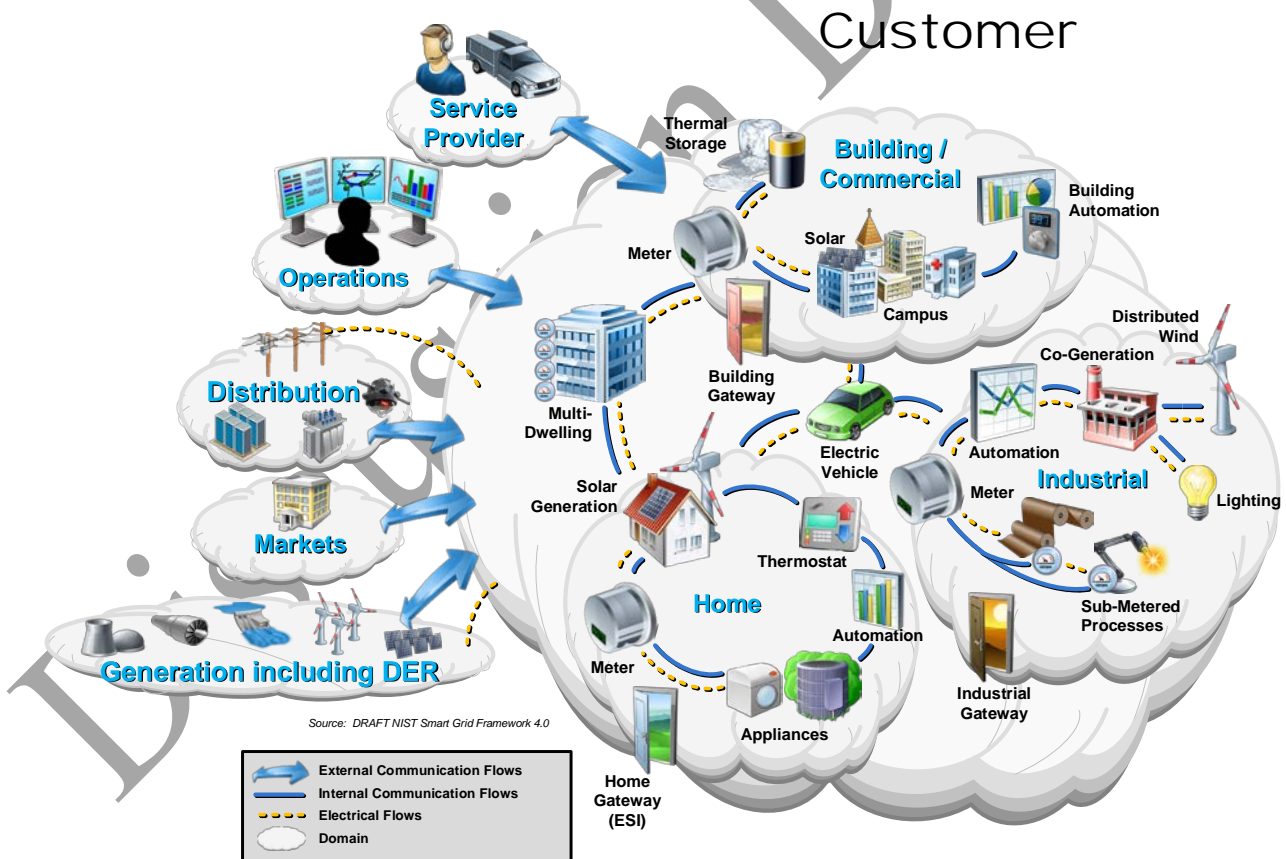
Customer

Service Provider

Operations

Distribution

Markets

Generation including DER

Thermal Storage

Building / Commercial

Building Automation

Meter

Solar

Campus

Multi-Dwelling

Building Gateway

Distributed Wind

Co-Generation

Electric Vehicle

Automation

Industrial

Lighting

Meter

Solar Generation

Thermostat

Home

Automation

Sub-Metered Processes

Meter

Appliances

Industrial Gateway

Home Gateway (ESI)

Source: DRAFT NIST Smart Grid Framework 4.0

External Communication Flows
Internal Communication Flows
Electrical Flows
Domain